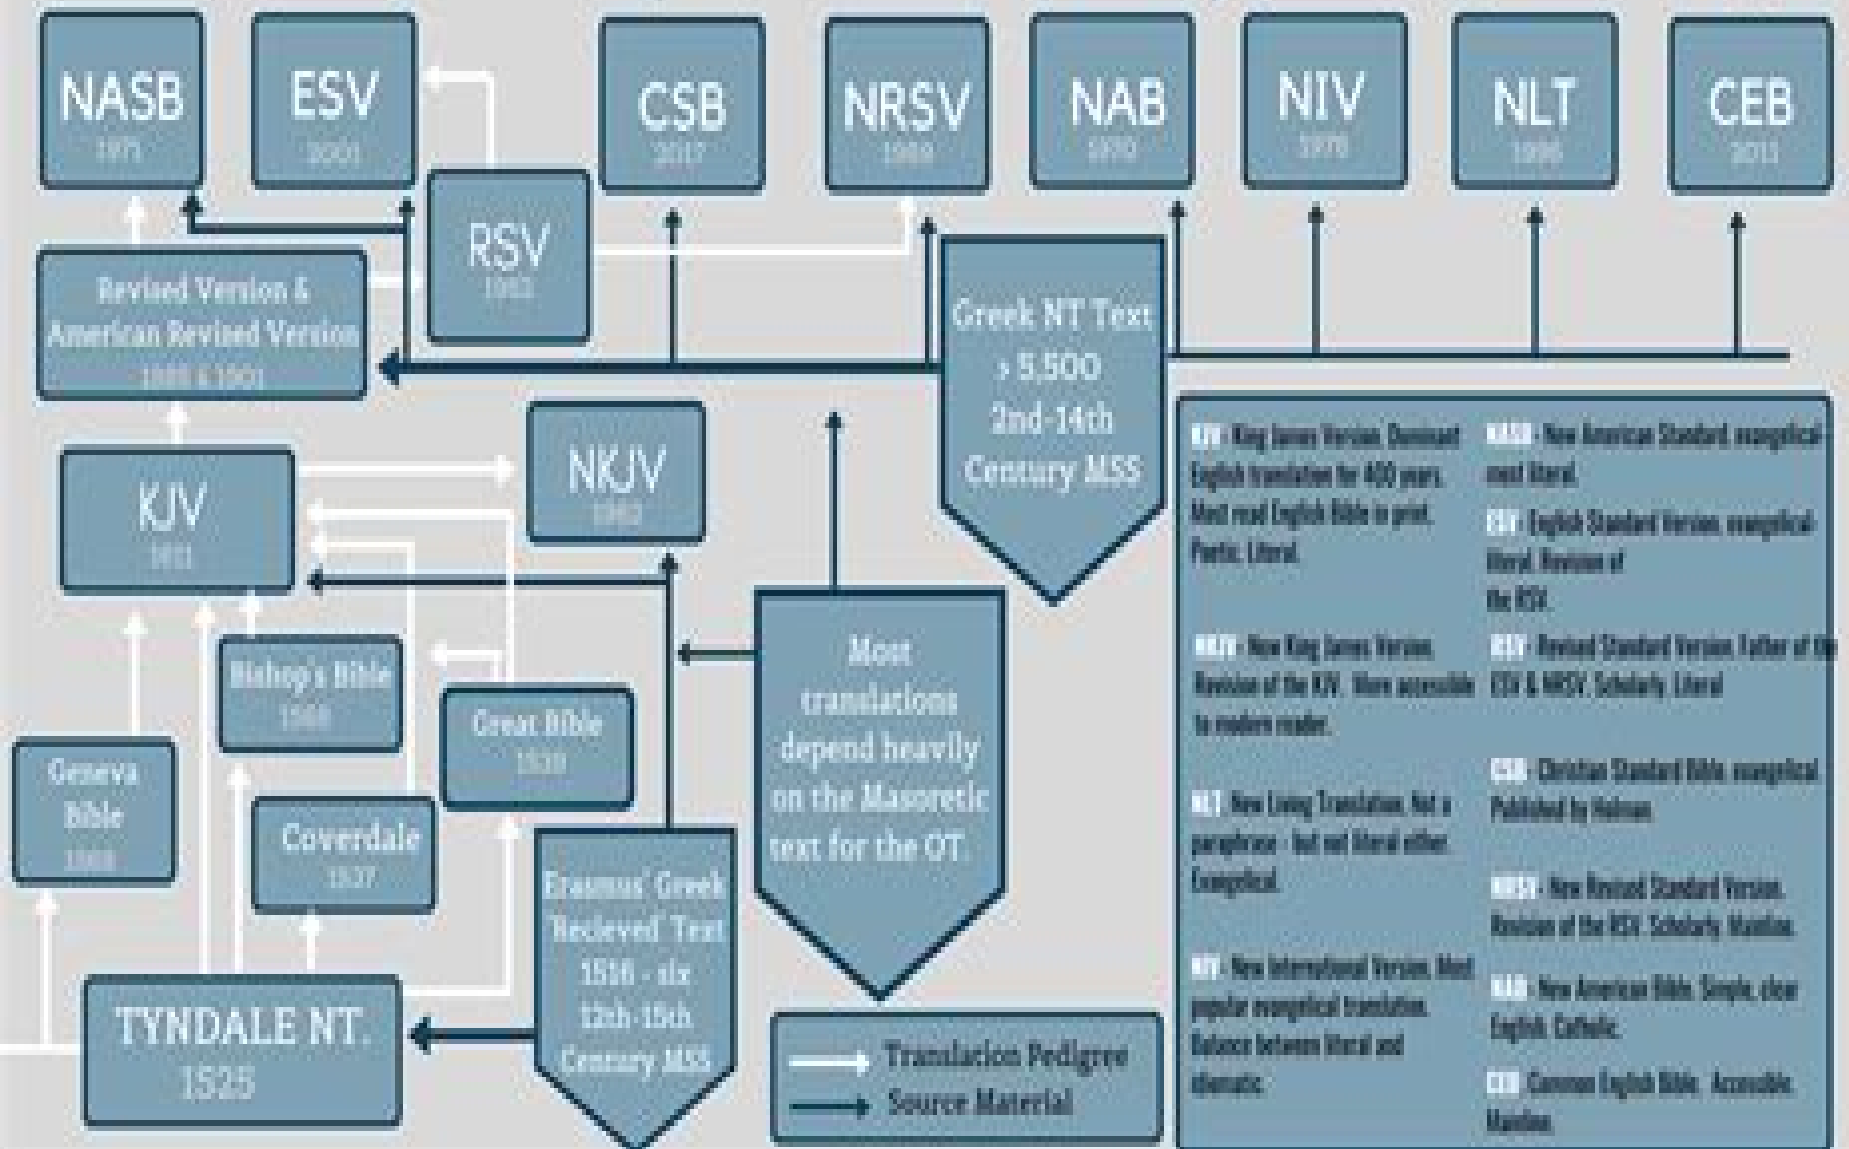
NASB
1971

ESV
2001

CSB
2017

NRSV
1989

NAB
1970

NIV
1978

NLT
1996

CEB
2011

RSV
1952

Revised Version & American Revised Version
1885 & 1901

Greek NT Text > 5,500 2nd-14th Century MSS

KJV
1611

NKJV
1982

Most translations depend heavily on the Masoretic text for the OT.

Bishop's Bible
1568

Great Bible
1539

Geneva Bible
1560

Coverdale
1537

Erasmus' Greek 'Recieved' Text 1516 - six 12th-15th Century MSS

TYNDALE NT.
1525

Translation Pedigree
Source Material

KJV - King James Version. Dominant English translation for 400 years. Most read English Bible in print. Poetic. Literal.

NKJV - New King James Version. Revision of the KJV. More accessible to modern reader.

NLT - New Living Translation. Not a paraphrase - but not literal either. Evangelical.

NIV - New International Version. Most popular evangelical translation. Balance between literal and dramatic.

NASB - New American Standard. evangelical most literal.

ESV - English Standard Version. evangelical literal. Revision of the RSV.

RSV - Revised Standard Version. Father of the ESV & NRSV. Scholarly. Literal

CSB - Christian Standard Bible. evangelical. Published by Holman

NRSV - New Revised Standard Version. Revision of the RSV. Scholarly. Mainline.

NAB - New American Bible. Simple, clear English. Catholic.

CEB - Common English Bible. Accessible. Mainline.